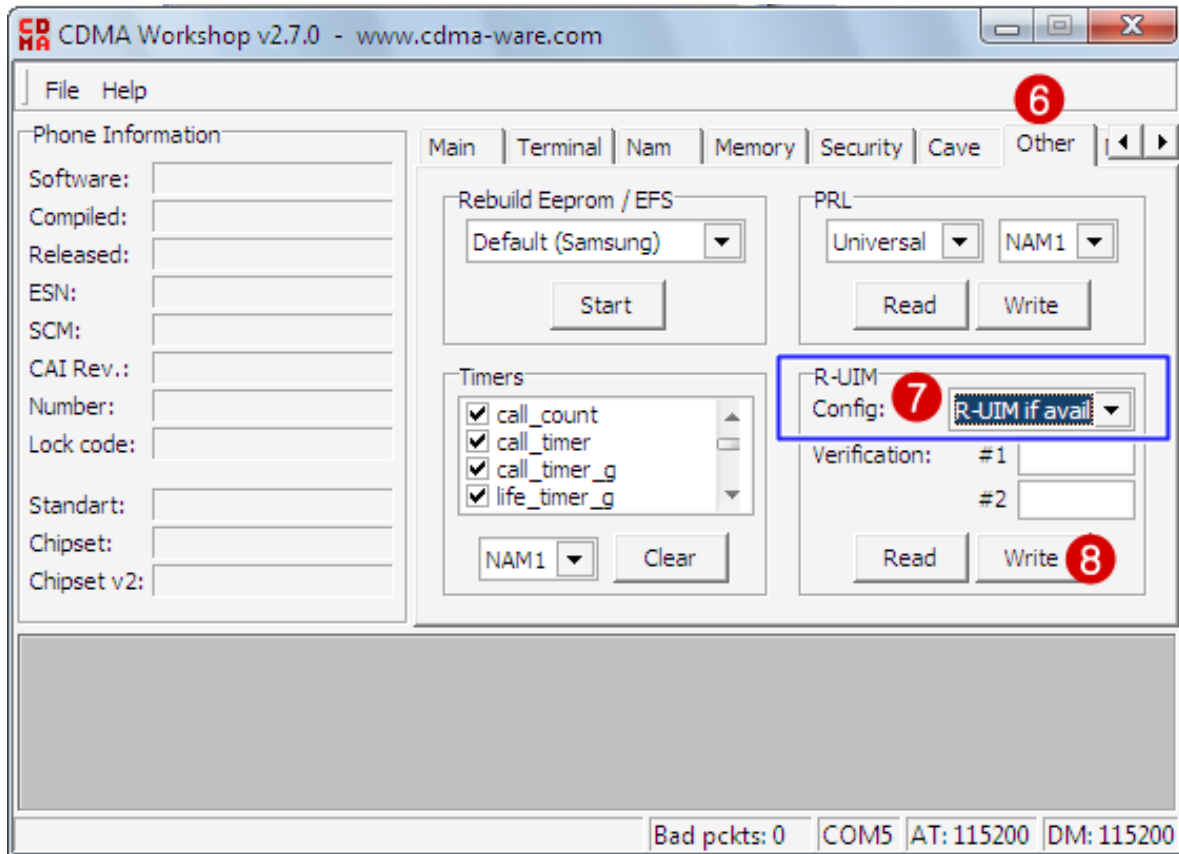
CDMA CDMA Workshop v2.7.0 - www.cdma-ware.com

File Help

Phone Information
Software:
Compiled:
Released:
ESN:
SCM:
CAI Rev.:
Number:
Lock code:
Standart:
Chipset:
Chipset v2:

6

Main | Terminal | Nam | Memory | Security | Cave | Other

Rebuild Eeprom / EFS
Default (Samsung)
Start

PRL
Universal
NAM1
Read
Write

Timers
call_count
call_timer
call_timer_g
life_timer_g
NAM1
Clear

R-UIM
Config: 7 R-UIM if avail
Verification: #1
#2
Read
Write 8

Bad pckts: 0 | COM5 | AT: 115200 | DM: 115200